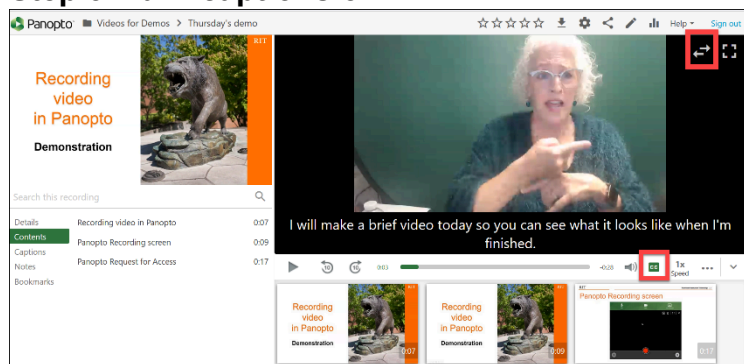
Panopto Videos for Demos > Thursday's demo

Help Sign out

Recording video in Panopto

Demonstration

RIT

Search this recording

Details
Contents
Captions
Notes
Bookmarks

Recording video in Panopto 0:07
Panopto Recording screen 0:09
Panopto Request for Access 0:17

I will make a brief video today so you can see what it looks like when I'm finished.

0:03 -0:28 CC 1x Speed

Recording video in Panopto
Demonstration
0:07

Recording video in Panopto
Demonstration
0:09

Panopto Recording screen
0:17